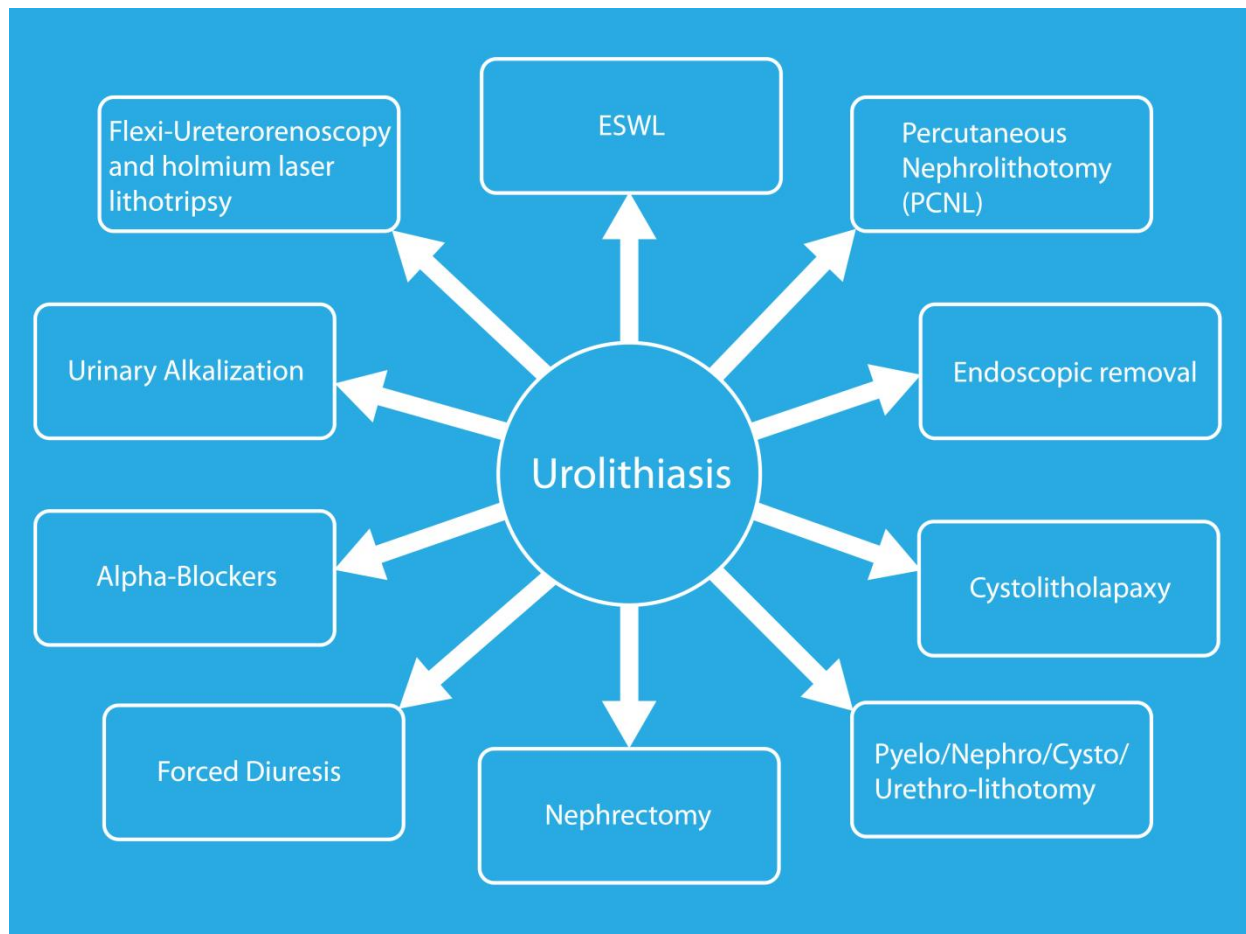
Flexi-Ureterorenoscopy and holmium laser lithotripsy

ESWL

Percutaneous Nephrolithotomy (PCNL)

Urinary Alkalization

Urolithiasis

Endoscopic removal

Alpha-Blockers

Cystolitholapaxy

Forced Diuresis

Nephrectomy

Pyelo/Nephro/Cysto/ Urethro-lithotomy